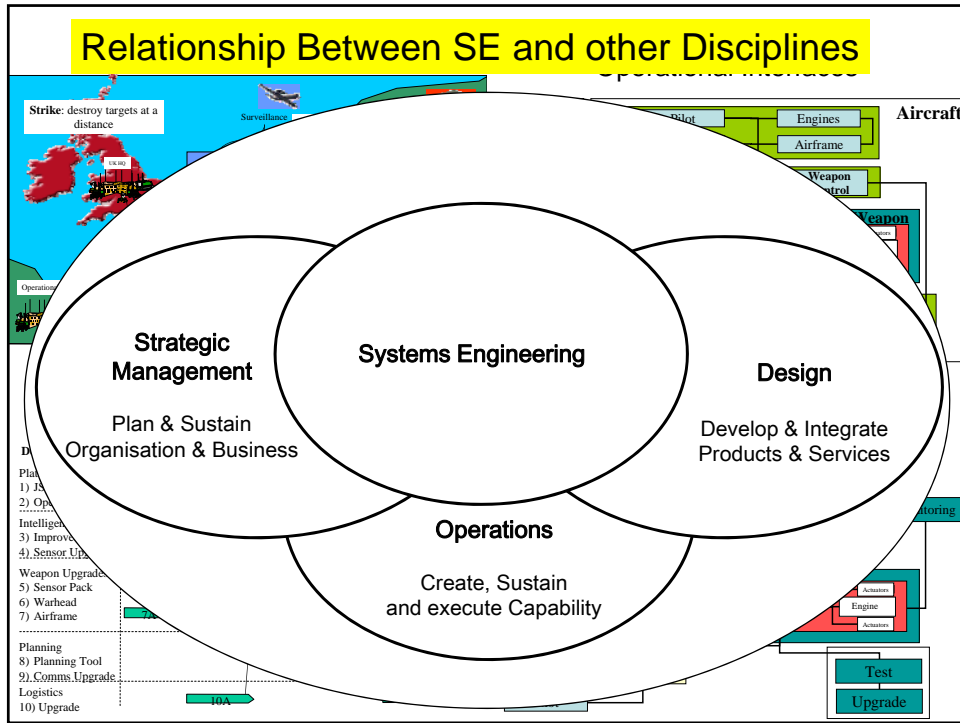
Relationship Between SE and other Disciplines

Operational Interfaces

Strike: destroy targets at a distance

Surveillance

UK HQ

Operations

Pilot

Engines

Airframe

Aircraft

Weapon Control

Weapon

Actuators

Strategic Management

Plan & Sustain Organisation & Business

Systems Engineering

Design

Develop & Integrate Products & Services

Operations

Create, Sustain and execute Capability

D

Plan

1) JS

2) Op

Intelligen

3) Improve

4) Sensor Up

Weapon Upgrade

5) Sensor Pack

6) Warhead

7) Airframe

7A

Planning

8) Planning Tool

9) Comms Upgrade

Logistics

10) Upgrade

10A

itoring

Actuators

Engine

Actuators

Test

Upgrade